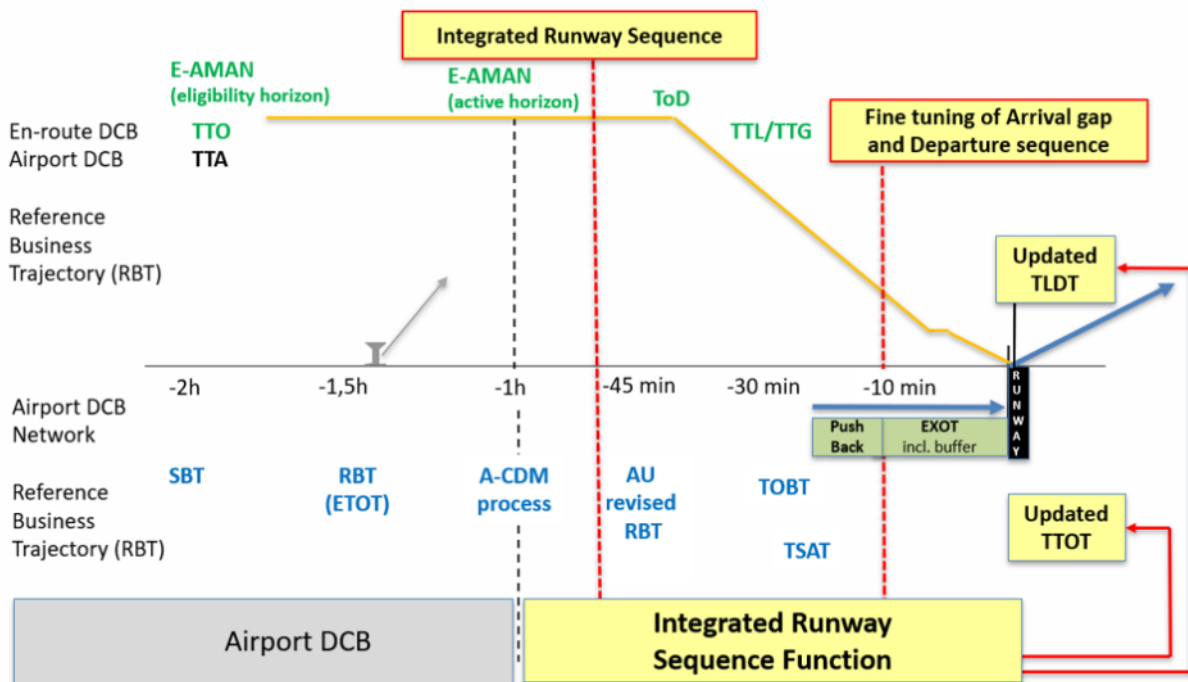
Integrated Runway Sequence

E-AMAN (eligibility horizon)

E-AMAN (active horizon)

ToD

En-route DCB TTO
Airport DCB TTA

TTL/TTG

Fine tuning of Arrival gap and Departure sequence

Reference Business Trajectory (RBT)

Updated TLDT

-2h -1,5h -1h -45 min -30 min -10 min

RUNWAY

Airport DCB Network

Push Back

EXOT incl. buffer

Reference Business Trajectory (RBT)

SBT

RBT (ETOT)

A-CDM process

AU revised RBT

TOBT

TSAT

Updated TTOT

Airport DCB

Integrated Runway Sequence Function